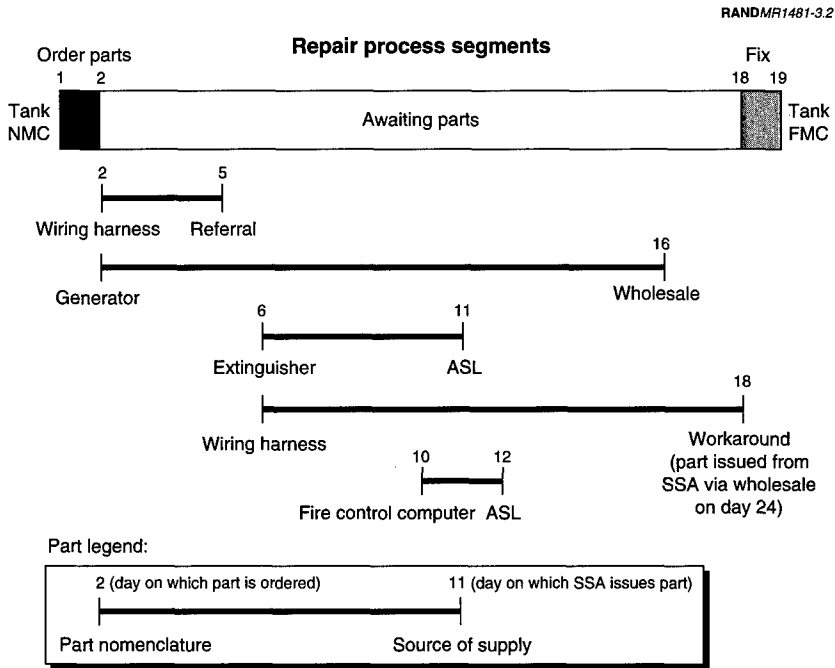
RANDMR1481-3.2

Repair process segments

Order parts

1 2

Tank NMC

Awaiting parts

Fix

18 19

Tank FMC

2 5

Wiring harness Referral

16

Generator Wholesale

6 11

Extinguisher ASL

18

Wiring harness Workaround (part issued from SSA via wholesale on day 24)

10 12

Fire control computer ASL

Part legend:

2 (day on which part is ordered) 11 (day on which SSA issues part)

Part nomenclature Source of supply